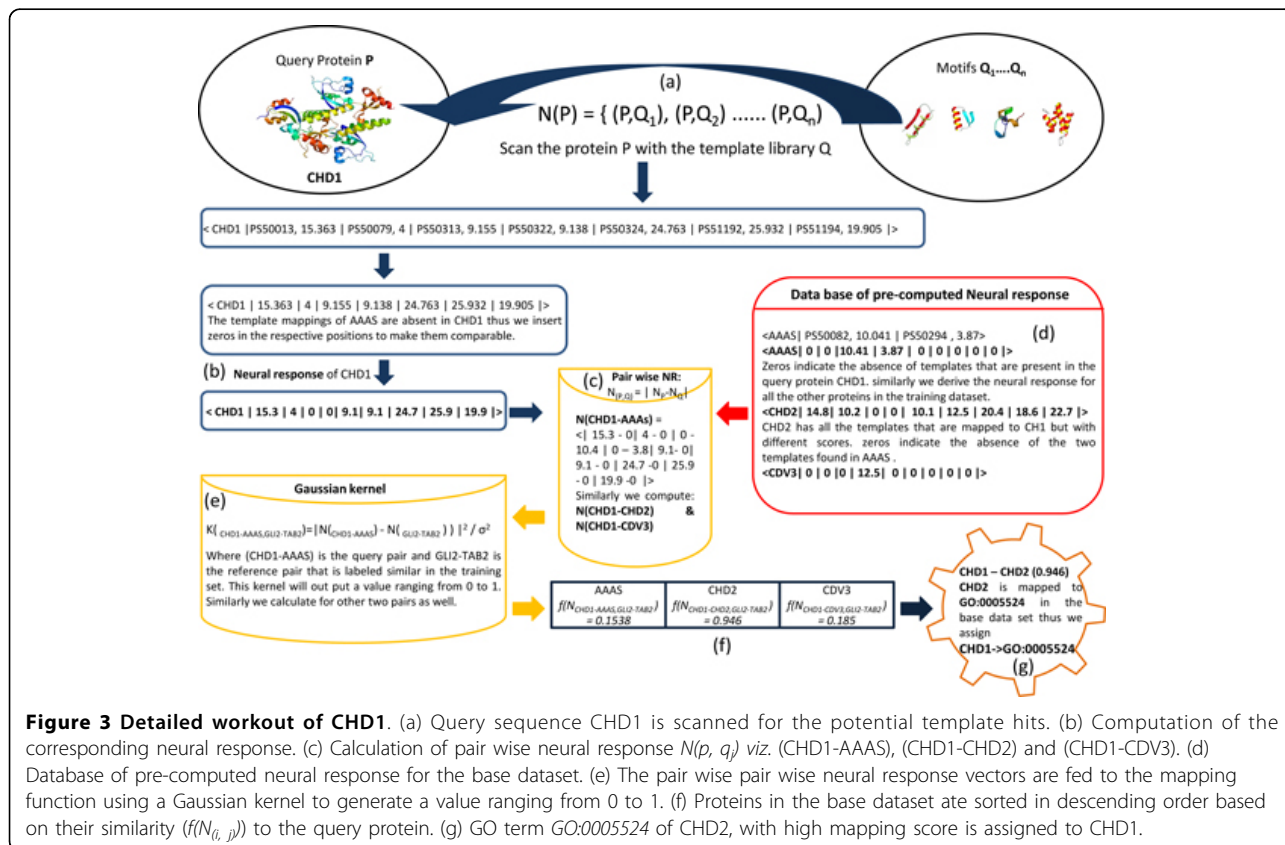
Query Protein **P**

CHD1

(a)

$N(P) = \{ (P,Q_1), (P,Q_2) ...... (P,Q_n)$

Scan the protein P with the template library Q

Motifs $Q_1....Q_n$

< CHD1 |PS50013, 15.363 | PS50079, 4 | PS50313, 9.155 | PS50322, 9.138 | PS50324, 24.763 | PS51192, 25.932 | PS51194, 19.905 |>

< CHD1 | 15.363 | 4 | 9.155 | 9.138 | 24.763 | 25.932 | 19.905 |>
The template mappings of AAAS are absent in CHD1 thus we insert zeros in the respective positions to make them comparable.

(b) Neural response of CHD1

< CHD1 | 15.3 | 4 | 0 | 0| 9.1| 9.1 | 24.7 | 25.9 | 19.9 |>

(c) Pair wise NR:
$N_{(P,Q)} = | N_P - N_Q |$

N(CHD1-AAAs) =
<| 15.3 - 0| 4 - 0 | 0 - 10.4 | 0 – 3.8| 9.1- 0| 9.1 - 0 | 24.7 -0 | 25.9 -0 | 19.9 -0 |>
Similarly we compute:
N(CHD1-CHD2) & N(CHD1-CDV3)

Data base of pre-computed Neural response

<AAAS| PS50082, 10.041 | PS50294 , 3.87> (d)
<AAAS| 0 | 0 |10.41 | 3.87 | 0 | 0 | 0 | 0 | 0 |>
Zeros indicate the absence of templates that are present in the query protein CHD1. similarly we derive the neural response for all the other proteins in the training dataset.
<CHD2| 14.8| 10.2 | 0 | 0 | 10.1 | 12.5 | 20.4 | 18.6 | 22.7 |>
CHD2 has all the templates that are mapped to CH1 but with different scores. zeros indicate the absence of the two templates found in AAAS .
<CDV3| 0 | 0 |0 | 12.5| 0 | 0 | 0 | 0 | 0 |>

(e) Gaussian kernel

$K(_{CHD1-AAAS,GLI2-TAB2}) = |N(_{CHD1-AAAS}) - N(_{GLI2-TAB2})|^2 / \sigma^2$

Where (CHD1-AAAS) is the query pair and GLI2-TAB2 is the reference pair that is labeled similar in the training set. This kernel will out put a value ranging from 0 to 1. Similarly we calculate for other two pairs as well.

| AAAS | CHD2 | CDV3 |
|---|---|---|
| $f(N_{CHD1-AAAS,GLI2-TAB2}) = 0.1538$ | $f(N_{CHD1-CHD2,GLI2-TAB2}) = 0.946$ | $f(N_{CHD1-CDV3,GLI2-TAB2}) = 0.185$ |

(f)

CHD1 – CHD2 (0.946)
CHD2 is mapped to GO:0005524 in the base data set thus we assign
CHD1->GO:0005524
(g)

**Figure 3 Detailed workout of CHD1**. (a) Query sequence CHD1 is scanned for the potential template hits. (b) Computation of the corresponding neural response. (c) Calculation of pair wise neural response $N(p, q_j)$ viz. (CHD1-AAAS), (CHD1-CHD2) and (CHD1-CDV3). (d) Database of pre-computed neural response for the base dataset. (e) The pair wise pair wise neural response vectors are fed to the mapping function using a Gaussian kernel to generate a value ranging from 0 to 1. (f) Proteins in the base dataset ate sorted in descending order based on their similarity ($f(N_{(i, j)})$) to the query protein. (g) GO term GO:0005524 of CHD2, with high mapping score is assigned to CHD1.